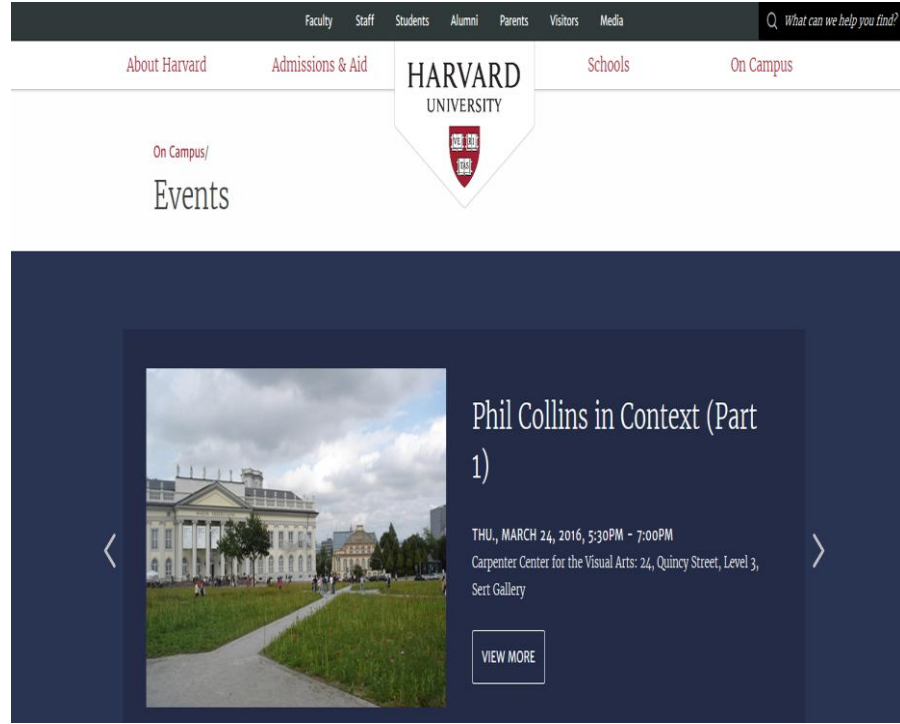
Faculty Staff Students Alumni Parents Visitors Media

What can we help you find?

About Harvard Admissions & Aid

HARVARD
UNIVERSITY

VE RI TAS

Schools On Campus

On Campus/

Events

Phil Collins in Context (Part 1)

THU., MARCH 24, 2016, 5:30PM - 7:00PM
Carpenter Center for the Visual Arts: 24, Quincy Street, Level 3, Sert Gallery

VIEW MORE